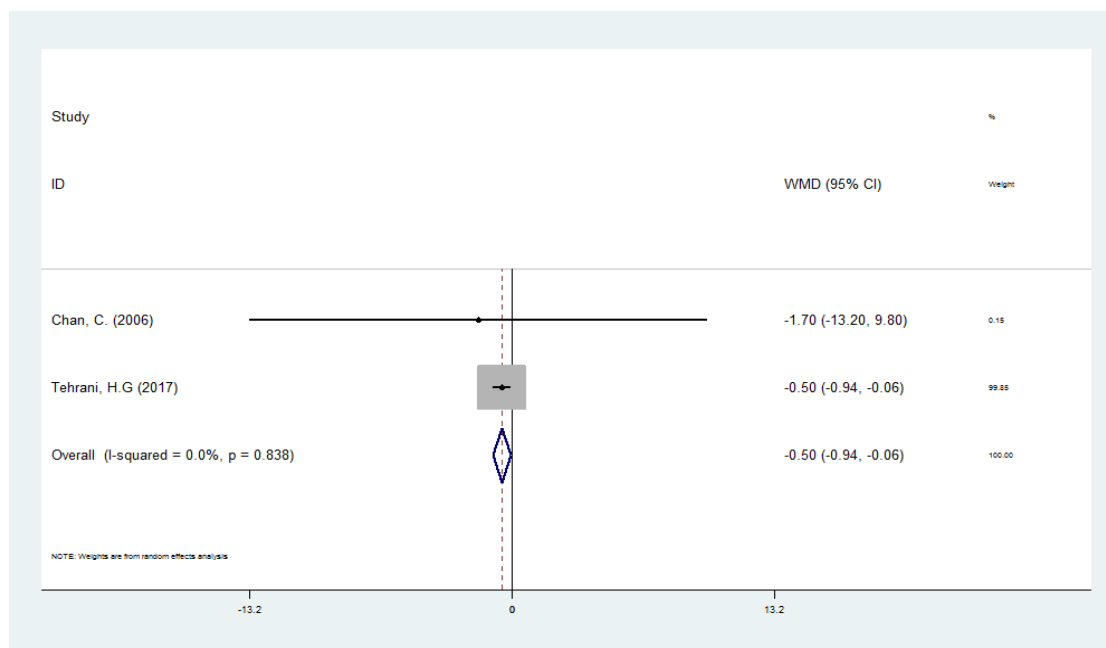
| Study ID | WMD (95% CI) | % Weight |
|---|---|---|
| Chan, C. (2006) | -1.70 (-13.20, 9.80) | 0.15 |
| Tehrani, H.G (2017) | -0.50 (-0.94, -0.06) | 99.85 |
| Overall (I-squared = 0.0%, p = 0.838) | -0.50 (-0.94, -0.06) | 100.00 |

NOTE: Weights are from random effects analysis

-13.2
0
13.2